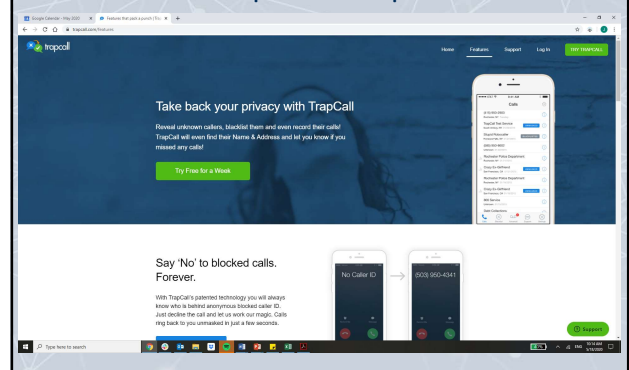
Google Calendar - May 2020
Features that pack a punch | Tra
trapcall.com/features

trapcall

Home Features Support Log In TRY TRAPCALL

Take back your privacy with TrapCall

Reveal unknown callers, blacklist them and even record their calls! TrapCall will even find their Name & Address and let you know if you missed any calls!

Try Free for a Week

Calls

Say 'No' to blocked calls. Forever.

With TrapCall's patented technology you will always know who is behind anonymous blocked caller ID. Just decline the call and let us work our magic. Calls ring back to you unmasked in just a few seconds.

No Caller ID

(503) 950-4341

Support

Type here to search

ENG